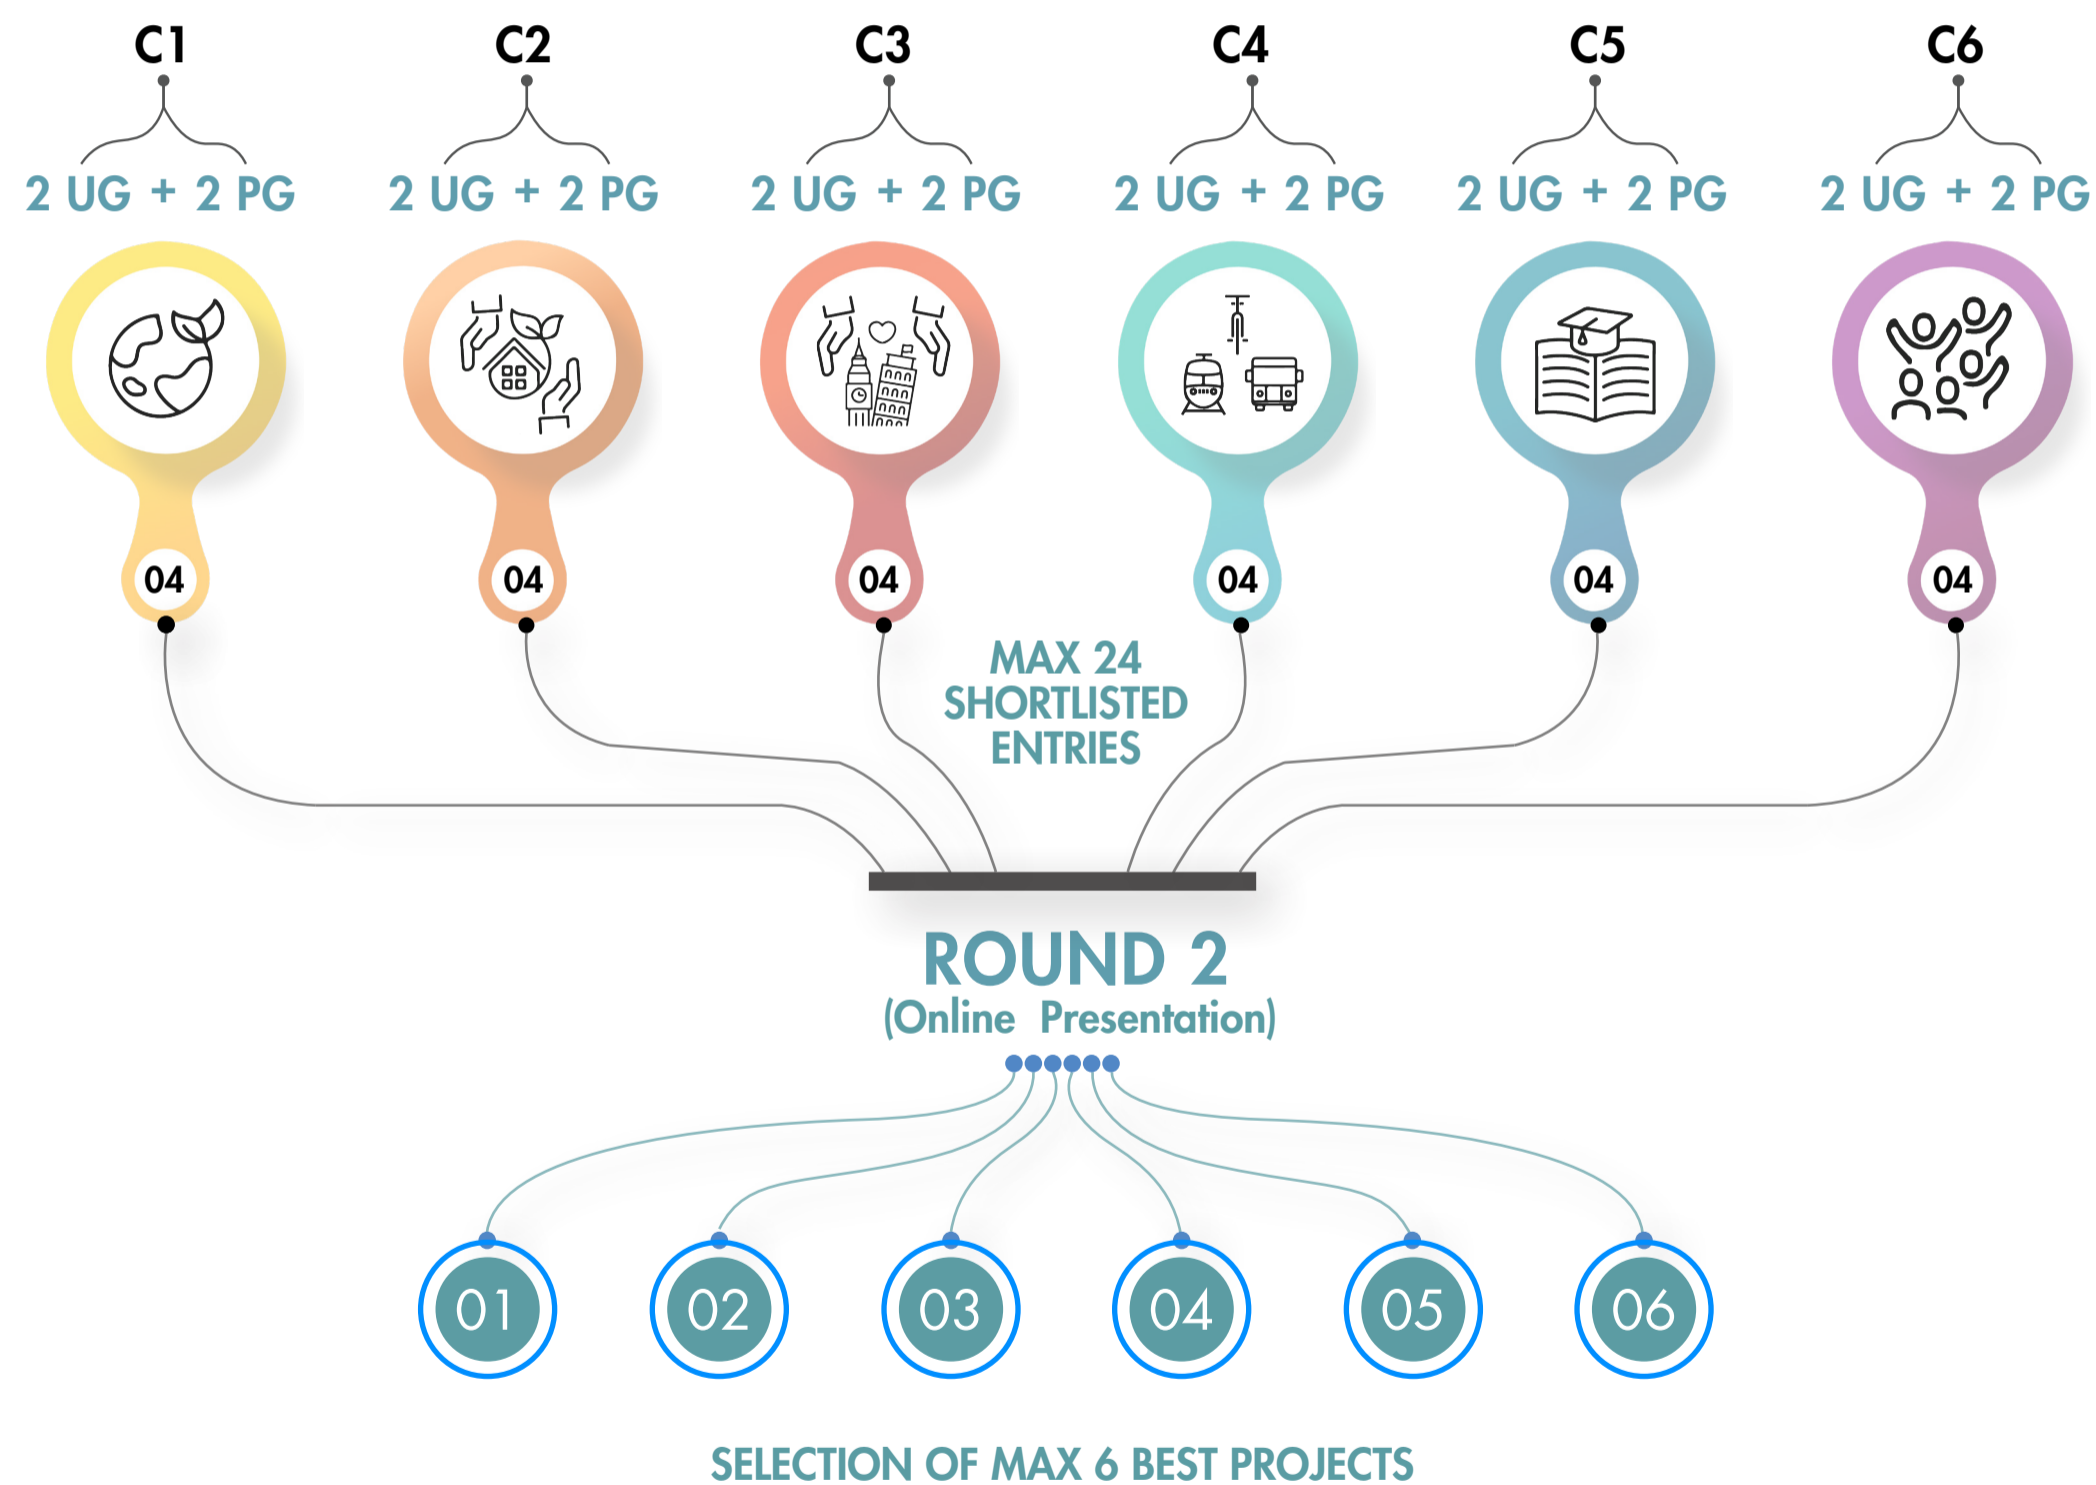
C1
2 UG + 2 PG
04

C2
2 UG + 2 PG
04

C3
2 UG + 2 PG
04

C4
2 UG + 2 PG
04

C5
2 UG + 2 PG
04

C6
2 UG + 2 PG
04

MAX 24 SHORTLISTED ENTRIES

ROUND 2
(Online Presentation)

01 02 03 04 05 06

SELECTION OF MAX 6 BEST PROJECTS